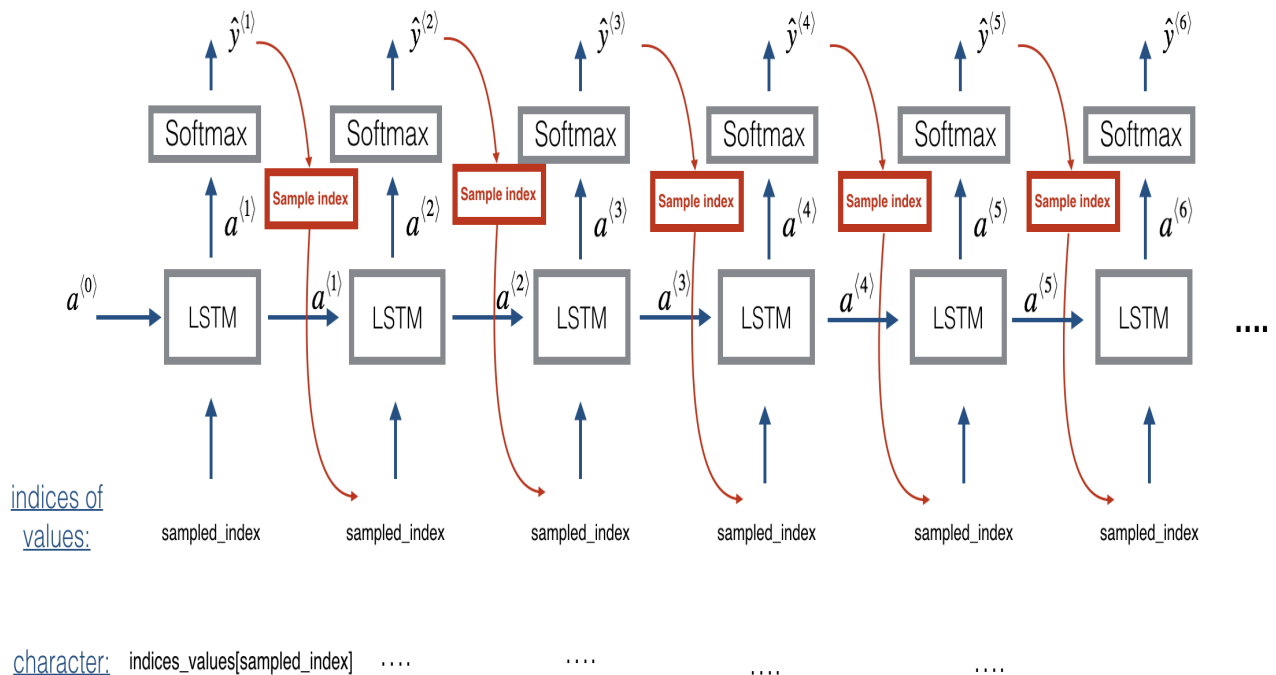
$\hat{y}^{\langle 1 \rangle}$ $\hat{y}^{\langle 2 \rangle}$ $\hat{y}^{\langle 3 \rangle}$ $\hat{y}^{\langle 4 \rangle}$ $\hat{y}^{\langle 5 \rangle}$ $\hat{y}^{\langle 6 \rangle}$

Softmax Softmax Softmax Softmax Softmax Softmax

Sample index Sample index Sample index Sample index Sample index Sample index

$a^{\langle 1 \rangle}$ $a^{\langle 2 \rangle}$ $a^{\langle 3 \rangle}$ $a^{\langle 4 \rangle}$ $a^{\langle 5 \rangle}$ $a^{\langle 6 \rangle}$

$a^{\langle 0 \rangle}$ LSTM $a^{\langle 1 \rangle}$ LSTM $a^{\langle 2 \rangle}$ LSTM $a^{\langle 3 \rangle}$ LSTM $a^{\langle 4 \rangle}$ LSTM $a^{\langle 5 \rangle}$ LSTM ....

indices of values: sampled_index sampled_index sampled_index sampled_index sampled_index sampled_index

character: indices_values[sampled_index] .... .... .... ....